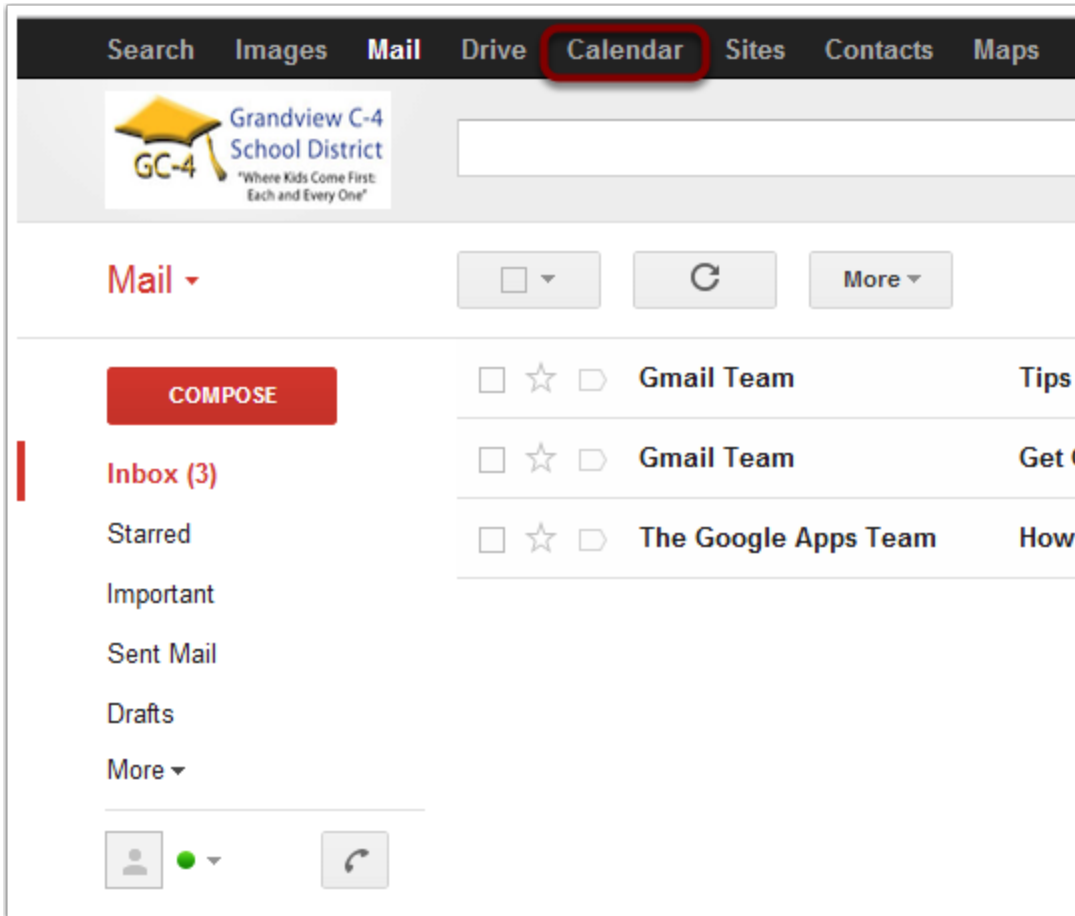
Search Images Mail Drive Calendar Sites Contacts Maps

GC-4 Grandview C-4 School District "Where Kids Come First: Each and Every One"

Mail

More

COMPOSE

Inbox (3)

Starred

Important

Sent Mail

Drafts

More

Gmail Team Tips

Gmail Team Get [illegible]

The Google Apps Team How